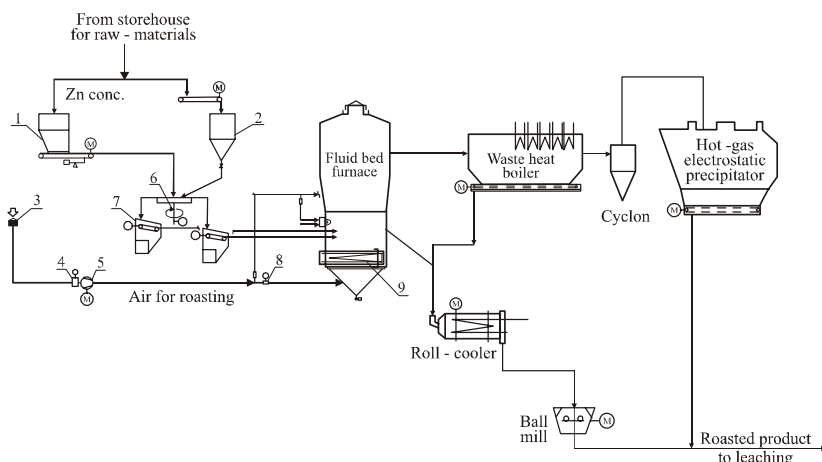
From storehouse for raw - materials

Zn conc.

M

1

M

2

6

7

3

4

5

M

8

9

Air for roasting

Fluid bed furnace

Waste heat boiler

M

Cyclon

Hot -gas electrostatic precipitator

M

M

Roll - cooler

Ball mill

M

Roasted product to leaching